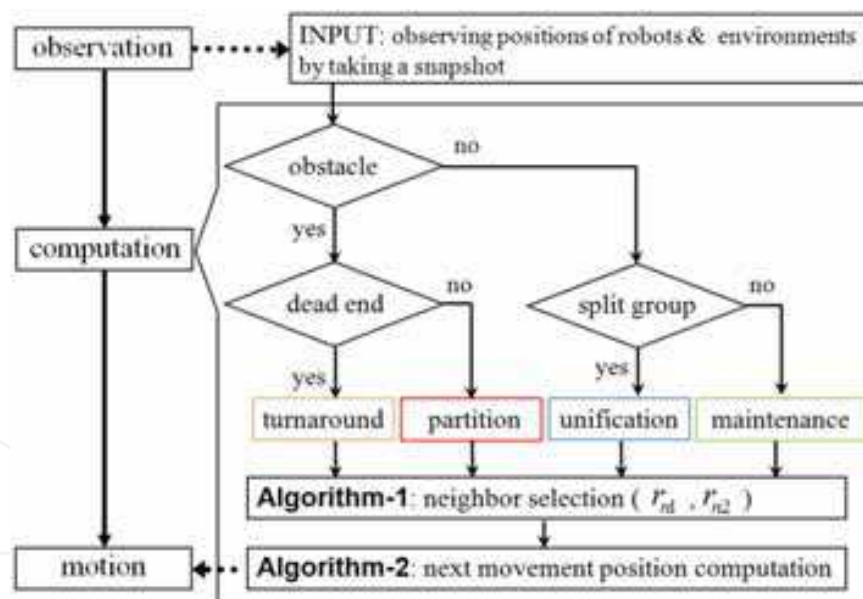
observation

INPUT: observing positions of robots & environments by taking a snapshot

computation

obstacle

no

yes

dead end

no

split group

no

yes

yes

turnaround

partition

unification

maintenance

**Algorithm-1**: neighbor selection ( $r_{n1}$ , $r_{n2}$ )

motion

**Algorithm-2**: next movement position computation